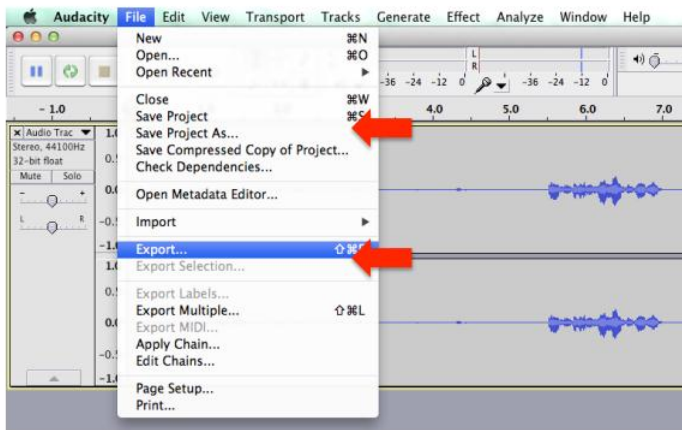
Audacity File Edit View Transport Tracks Generate Effect Analyze Window Help

New ⌘N
Open... ⌘O
Open Recent
Close ⌘W
Save Project ⌘S
Save Project As...
Save Compressed Copy of Project...
Check Dependencies...
Open Metadata Editor...
Import
Export... ⇧⌘E
Export Selection...
Export Labels...
Export Multiple... ⇧⌘L
Export MIDI...
Apply Chain...
Edit Chains...
Page Setup...
Print...

L
R
-36 -24 -12 0
-36 -24 -12 0

- 1.0
4.0
5.0
6.0
7.0

Audio Trac
Stereo, 44100Hz
32-bit float
Mute Solo
- +
L R
1.0
0.5
0.0
-0.5
-1.0
1.0
0.5
0.0
-0.5
-1.0